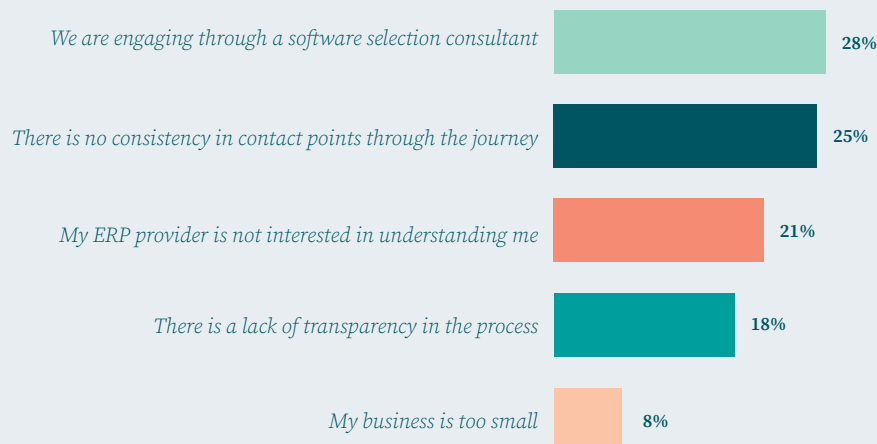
We are engaging through a software selection consultant 28%

There is no consistency in contact points through the journey 25%

My ERP provider is not interested in understanding me 21%

There is a lack of transparency in the process 18%

My business is too small 8%